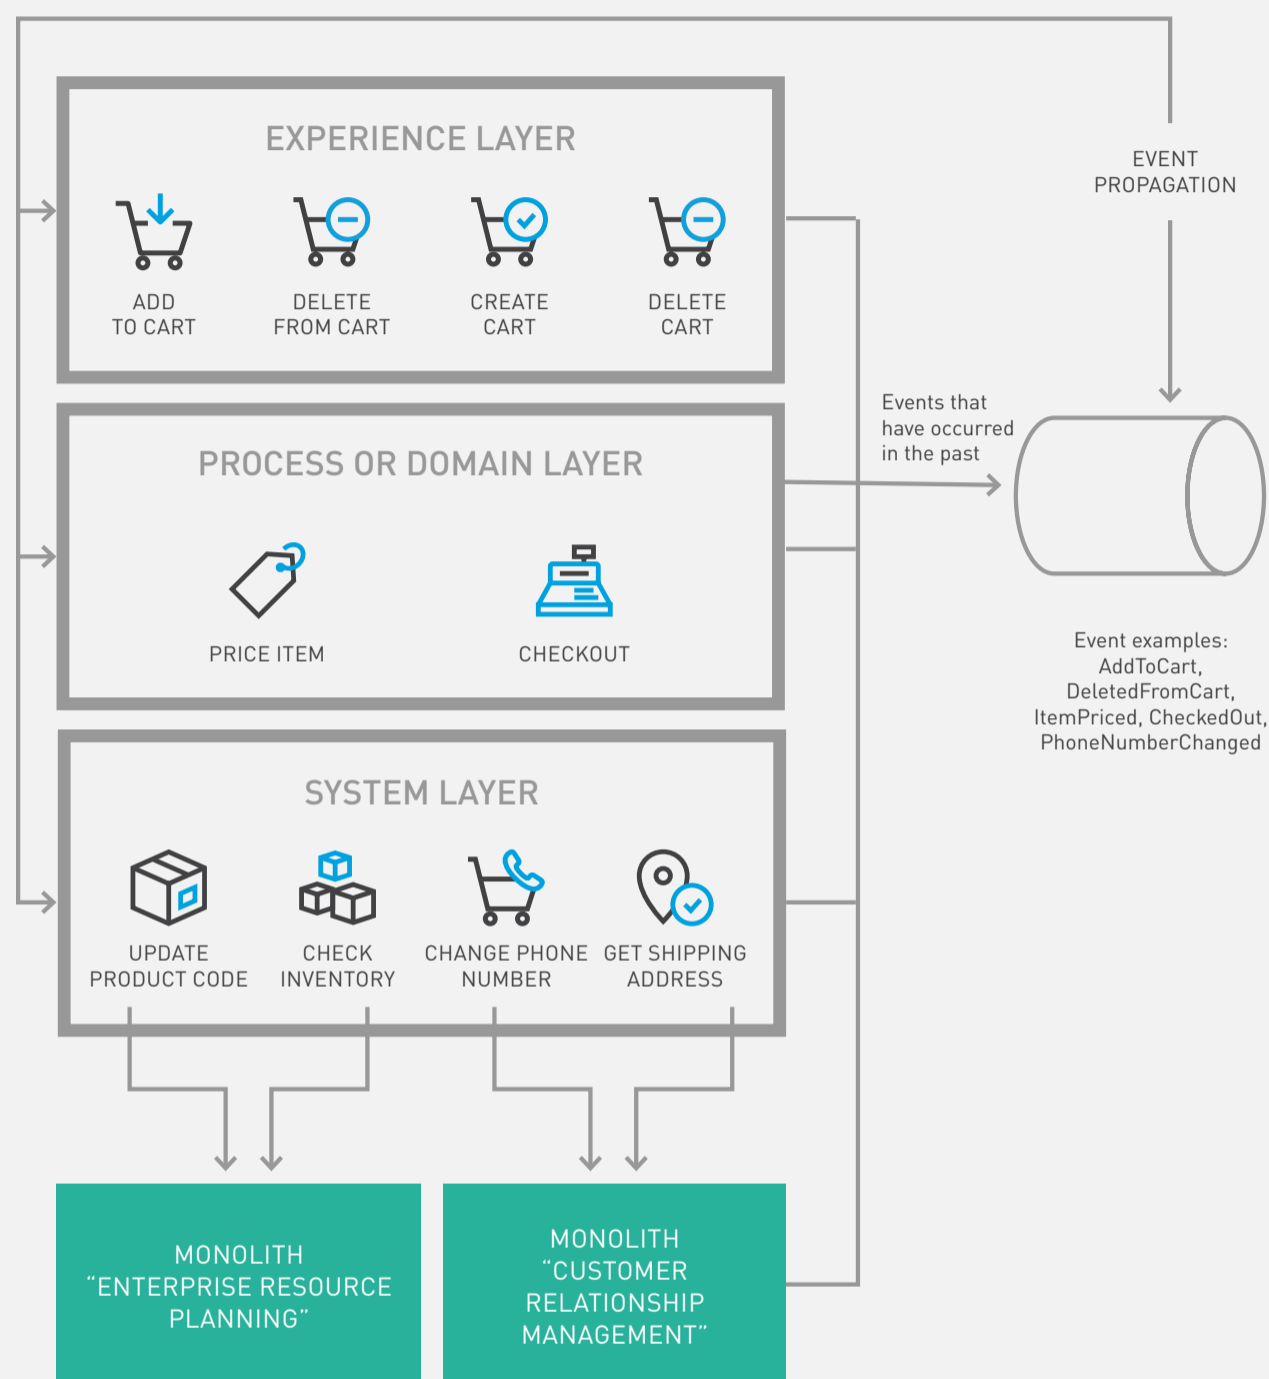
EXPERIENCE LAYER

ADD
TO CART

DELETE
FROM CART

CREATE
CART

DELETE
CART

EVENT
PROPAGATION

Events that
have occurred
in the past

PROCESS OR DOMAIN LAYER

PRICE ITEM

CHECKOUT

Event examples:
AddToCart,
DeletedFromCart,
ItemPriced, CheckedOut,
PhoneNumberChanged

SYSTEM LAYER

UPDATE
PRODUCT CODE

CHECK
INVENTORY

CHANGE PHONE
NUMBER

GET SHIPPING
ADDRESS

MONOLITH
“ENTERPRISE RESOURCE
PLANNING”

MONOLITH
“CUSTOMER
RELATIONSHIP
MANAGEMENT”